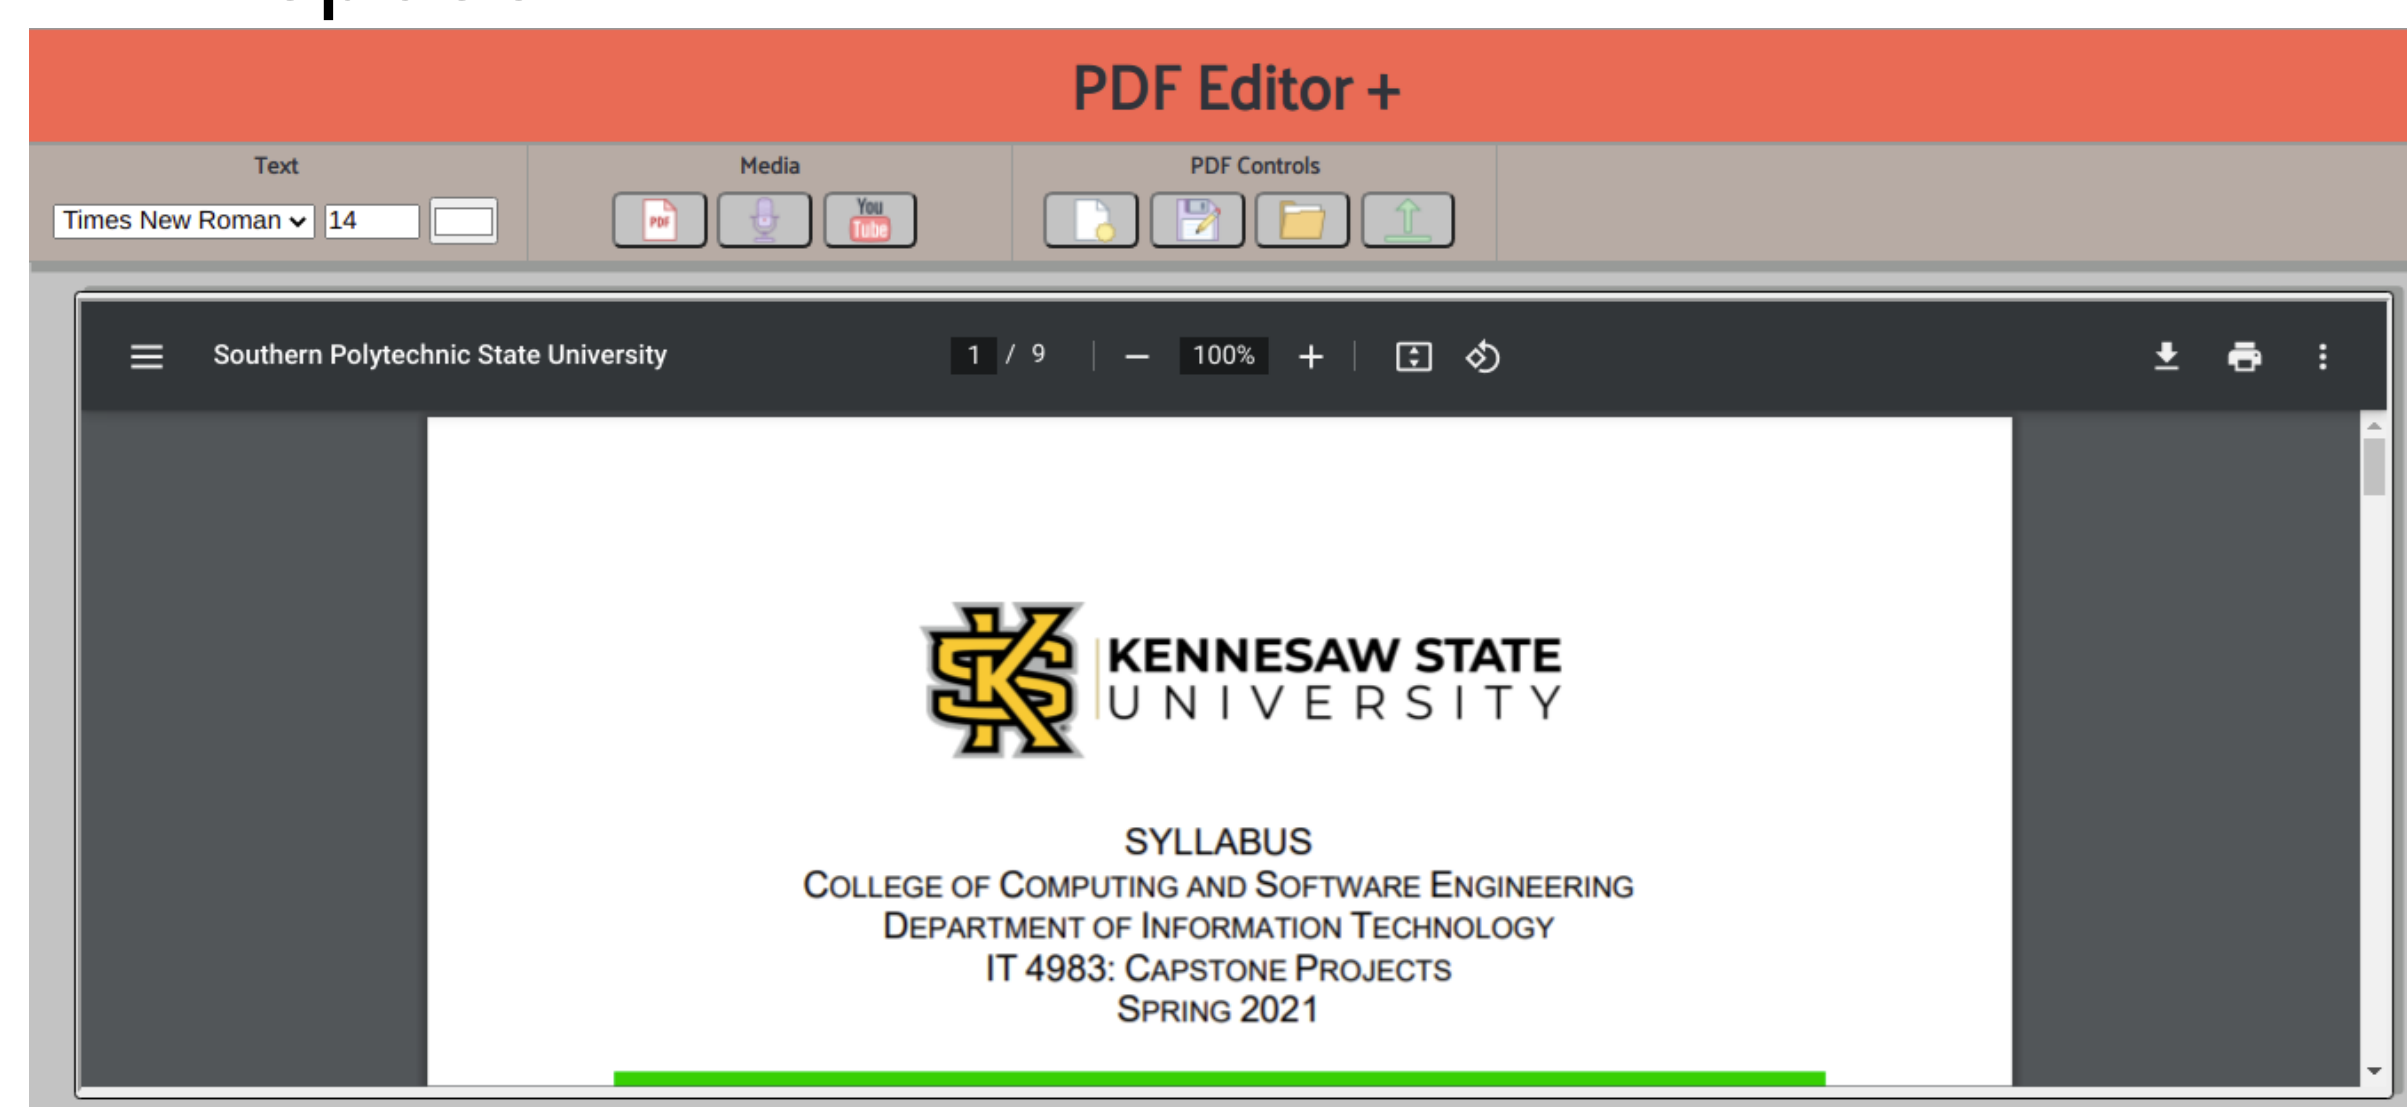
PDF Editor +

Text
Times New Roman
14

Media
PDF
You Tube

PDF Controls

Southern Polytechnic State University
1 / 9
100%

KENNESAW STATE
UNIVERSITY

SYLLABUS
COLLEGE OF COMPUTING AND SOFTWARE ENGINEERING
DEPARTMENT OF INFORMATION TECHNOLOGY
IT 4983: CAPSTONE PROJECTS
SPRING 2021